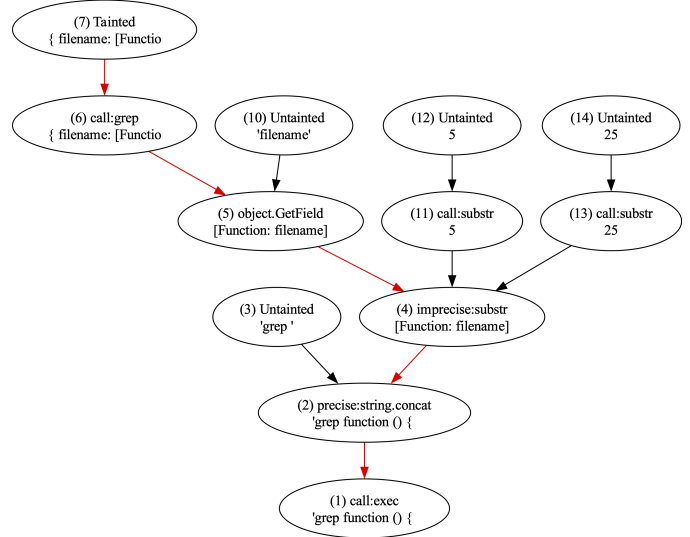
(7) Tainted
{ filename: [Functio

(6) call:grep
{ filename: [Functio

(10) Untainted
'filename'

(12) Untainted
5

(14) Untainted
25

(5) object.GetField
[Function: filename]

(11) call:substr
5

(13) call:substr
25

(3) Untainted
'grep '

(4) imprecise:substr
[Function: filename]

(2) precise:string.concat
'grep function () {

(1) call:exec
'grep function () {